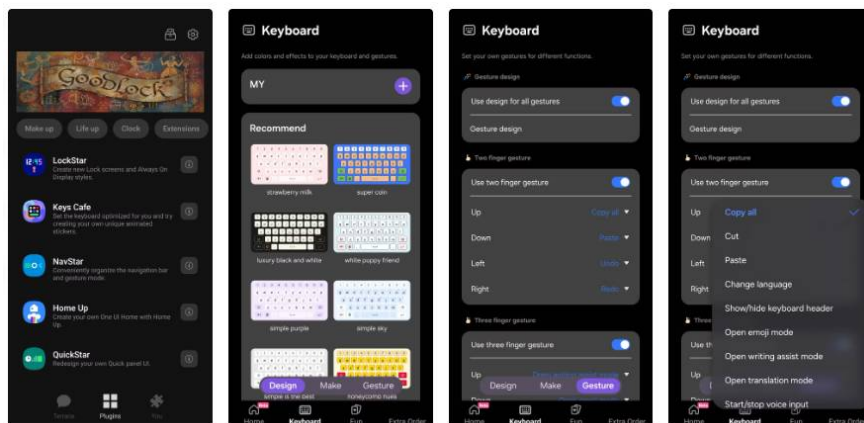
GoodLock

Make up
Life up
Clock
Extensions

LockStar
Create new Lock screens and Always On Display styles.

Keys Cafe
Set the keyboard optimized for you and try creating your own unique animated stickers.

NavStar
Conveniently organize the navigation bar and gesture mode.

Home Up
Create your own One UI Home with Home Up.

QuickStar
Redesign your own Quick panel UI.

Plugins

Keyboard
Add colors and effects to your keyboard and gestures.

MY

Recommend

strawberry milk
super coin
luxury black and white
white poppy friend
simple purple
simple sky
simple is the best
honeycomb hues

Design
Make
Gesture

Home
Keyboard
Fun
Extra Order

Keyboard
Set your own gestures for different functions.

Gesture design
Use design for all gestures
Gesture design

Two finger gesture
Use two finger gesture
Up
Copy all
Down
Paste
Left
Undo
Right
Redo

Three finger gesture
Use three finger gesture
Up

Design
Make
Gesture

Home
Keyboard
Fun
Extra Order

Keyboard
Set your own gestures for different functions.

Gesture design
Use design for all gestures
Gesture design

Two finger gesture
Use two finger gesture
Up
Down
Left
Right

Copy all
Cut
Paste
Change language
Show/hide keyboard header
Open emoji mode
Open writing assist mode
Open translation mode
Start/stop voice input

Home
Keyboard
Fun
Extra Order